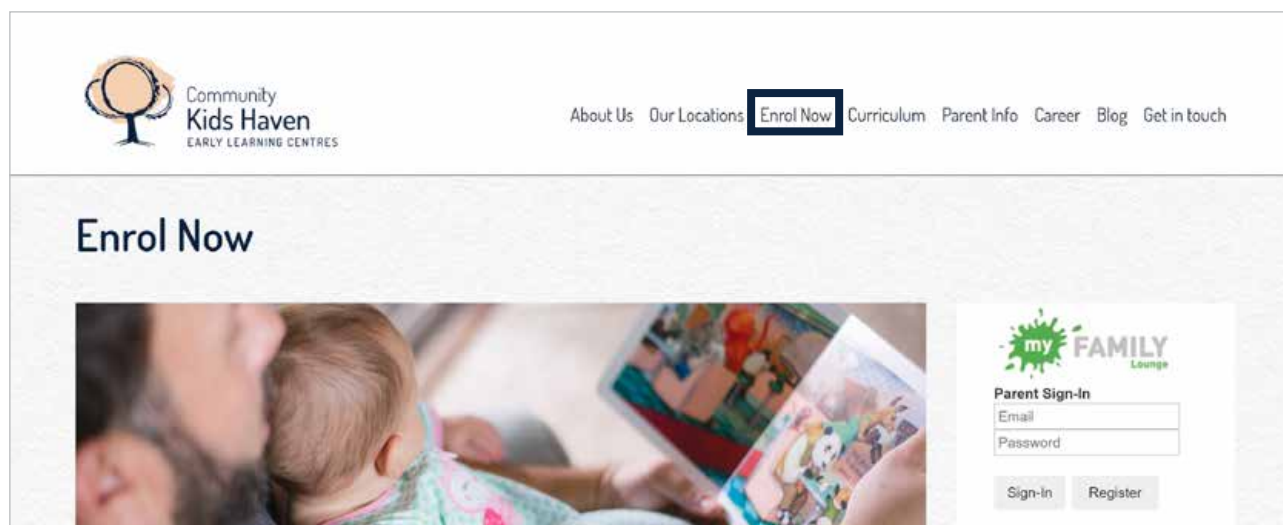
Community
Kids Haven
EARLY LEARNING CENTRES

About Us Our Locations Enrol Now Curriculum Parent Info Career Blog Get in touch

Enrol Now

my FAMILY Lounge

Parent Sign-In
Email
Password

Sign-In Register